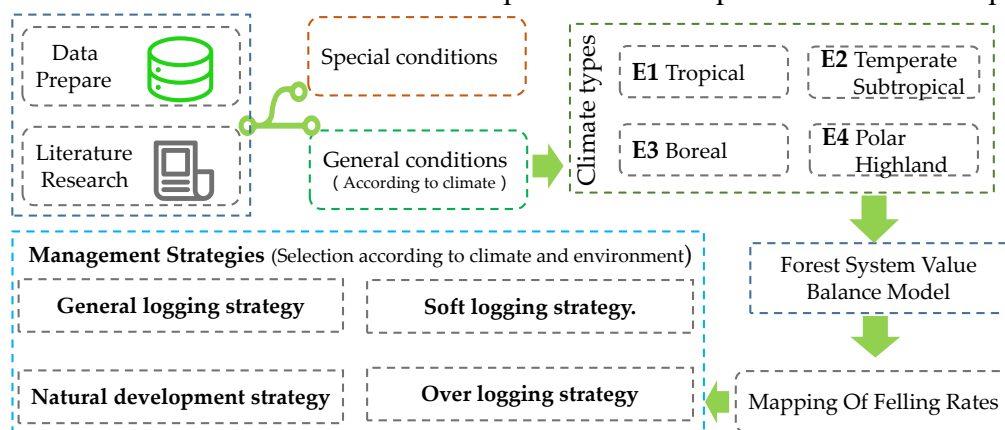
Data Prepare

Literature Research

Special conditions

General conditions
( According to climate )

Climate types

E1 Tropical

E2 Temperate Subtropical

E3 Boreal

E4 Polar Highland

Forest System Value Balance Model

Mapping Of Felling Rates

Management Strategies (Selection according to climate and environment)

General logging strategy

Soft logging strategy.

Natural development strategy

Over logging strategy